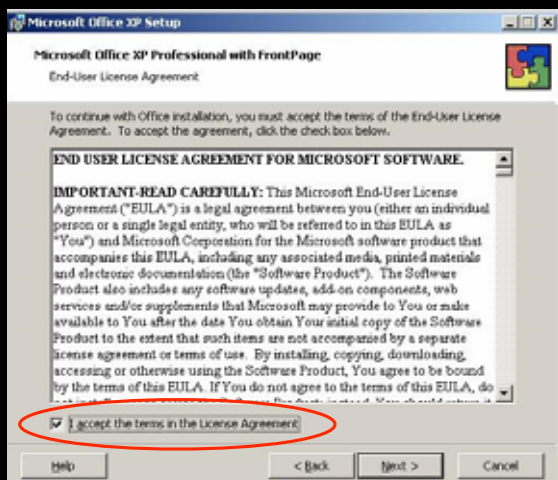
Microsoft Office XP Setup

Microsoft Office XP Professional with FrontPage

End-User License Agreement

To continue with Office installation, you must accept the terms of the End-User License Agreement. To accept the agreement, click the check box below.

END USER LICENSE AGREEMENT FOR MICROSOFT SOFTWARE.

IMPORTANT-READ CAREFULLY: This Microsoft End-User License Agreement ("EULA") is a legal agreement between you (either an individual person or a single legal entity, who will be referred to in this EULA as "You") and Microsoft Corporation for the Microsoft software product that accompanies this EULA, including any associated media, printed materials and electronic documentation (the "Software Product"). The Software Product also includes any software updates, add-on components, web services and/or supplements that Microsoft may provide to You or make available to You after the date You obtain Your initial copy of the Software Product to the extent that such items are not accompanied by a separate license agreement or terms of use. By installing, copying, downloading, accessing or otherwise using the Software Product, You agree to be bound by the terms of this EULA. If You do not agree to the terms of this EULA, do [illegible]

I accept the terms in the License Agreement

Help

< Back

Next >

Cancel